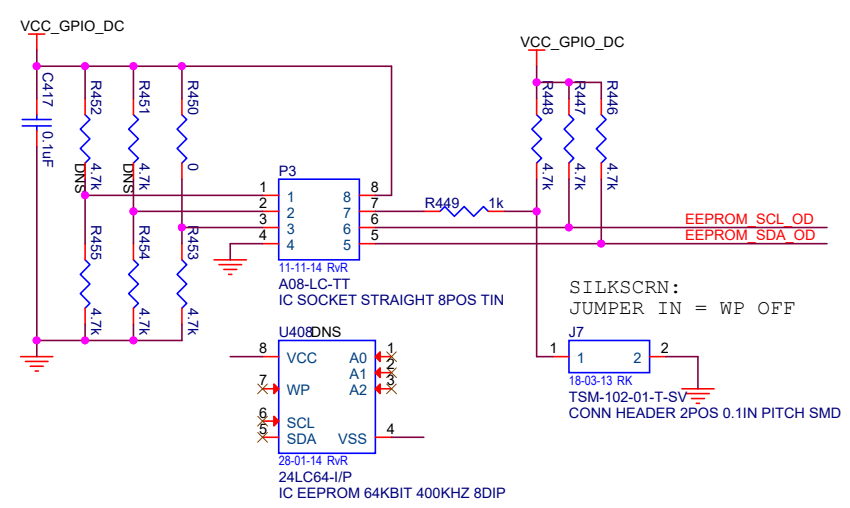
VCC_GPIO_DC

C417
0.1uF

R452
4.7k
DNS

R451
4.7k
DNS

R450
0

P3
1 8
2 7
3 6
4 5
11-11-14 RvR
A08-LC-TT
IC SOCKET STRAIGHT 8POS TIN

1
2
3
4
8
7
6
5

R455
4.7k

R454
4.7k

R453
4.7k

VCC_GPIO_DC

R448
4.7k

R447
4.7k

R446
4.7k

R449 1k

EEPROM_SCL_OD
EEPROM_SDA_OD

SILKSCRN:
JUMPER IN = WP OFF

J7
1 2
1 2
18-03-13 RK
TSM-102-01-T-SV
CONN HEADER 2POS 0.1IN PITCH SMD

U408DNS
8 VCC
A0 1
A1 2
A2 3
7 WP
6 SCL
5 SDA
VSS 4
28-01-14 RvR
24LC64-I/P
IC EEPROM 64KBIT 400KHZ 8DIP